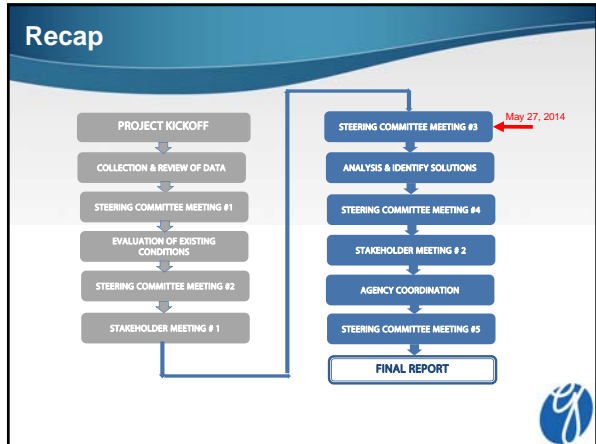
Recap

PROJECT KICKOFF

COLLECTION & REVIEW OF DATA

STEERING COMMITTEE MEETING #1

EVALUATION OF EXISTING CONDITIONS

STEERING COMMITTEE MEETING #2

STAKEHOLDER MEETING # 1

STEERING COMMITTEE MEETING #3

May 27, 2014

ANALYSIS & IDENTIFY SOLUTIONS

STEERING COMMITTEE MEETING #4

STAKEHOLDER MEETING # 2

AGENCY COORDINATION

STEERING COMMITTEE MEETING #5

FINAL REPORT